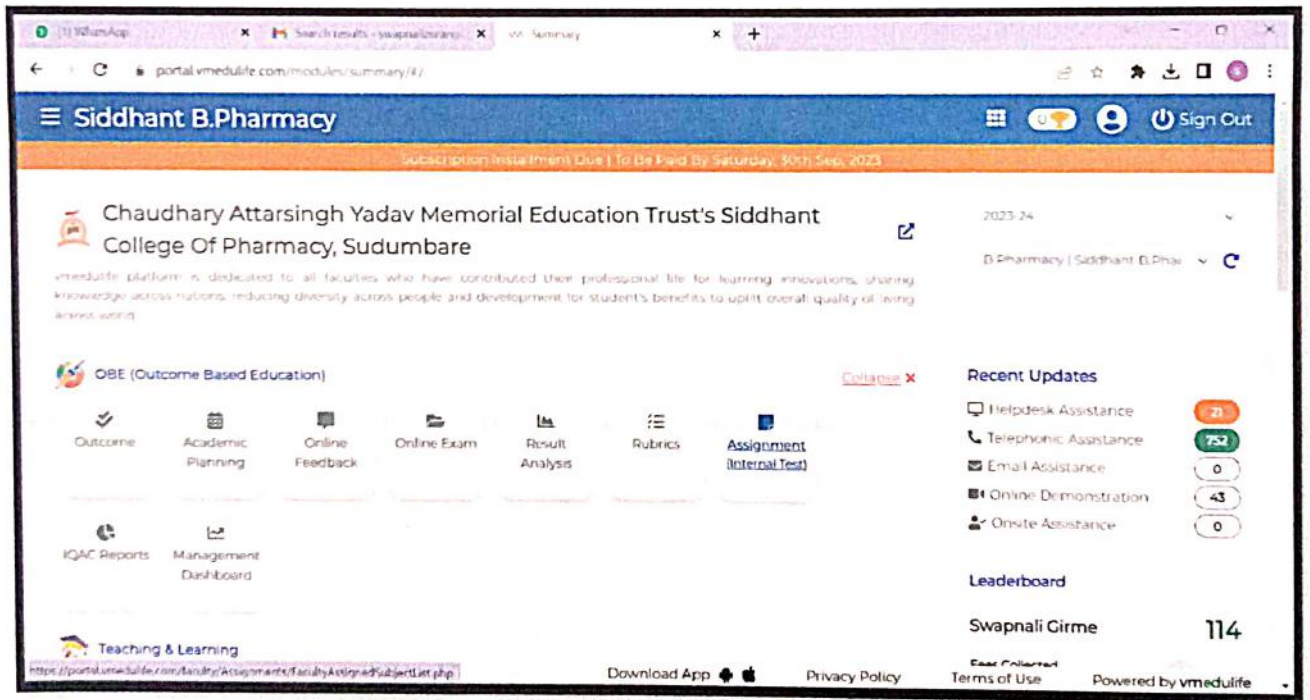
(1) WhatsApp ×
Search results - swapnaligirme@ ×
Summary ×
+

portal.vmedulife.com/modules/summary/#/

☰ Siddhant B.Pharmacy
0
Sign Out

Subscription Installment Due | To Be Paid By Saturday, 30th Sep, 2023

Chaudhary Attarsingh Yadav Memorial Education Trust's Siddhant College Of Pharmacy, Sudumbare

vmedulife platform is dedicated to all faculties who have contributed their professional life for learning innovations, sharing knowledge across nations, reducing diversity across people and development for student's benefits to uplift overall quality of living across world.

2023-24
B.Pharmacy | Siddhant B.Phar

OBE (Outcome Based Education)
Collapse ×

Outcome
Academic Planning
Online Feedback
Online Exam
Result Analysis
Rubrics
Assignment (Internal Test)
IQAC Reports
Management Dashboard

Teaching & Learning

Recent Updates
Helpdesk Assistance 21
Telephonic Assistance 752
Email Assistance 0
Online Demonstration 43
Onsite Assistance 0

Leaderboard
Swapnali Girme 114
Fees Collected

https://portal.vmedulife.com/faculty/Assignments/FacultyAssignedSubjectList.php
Download App
Privacy Policy
Terms of Use
Powered by vmedulife